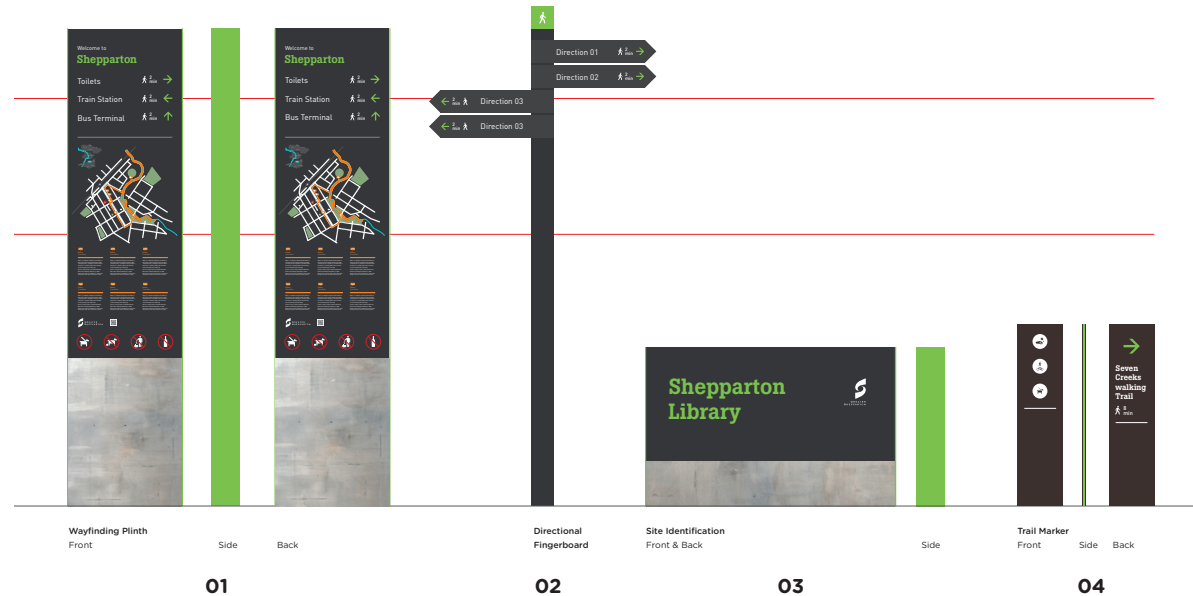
Welcome to
Shepparton
Toilets
Train Station
Bus Terminal

Welcome to
Shepparton
Toilets
Train Station
Bus Terminal

Direction 01
Direction 02
Direction 03
Direction 03

Shepparton Library

Seven Creeks walking Trail
8 min

Wayfinding Plinth
Front
Side
Back

Directional Fingerboard

Site Identification
Front & Back
Side

Trail Marker
Front
Side
Back

01
02
03
04